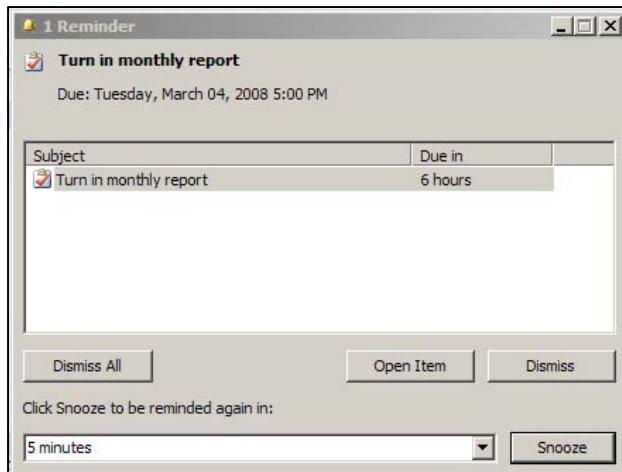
1 Reminder

Turn in monthly report

Due: Tuesday, March 04, 2008 5:00 PM

| Subject | Due in |
|---|---|
| Turn in monthly report | 6 hours |

Dismiss All

Open Item

Dismiss

Click Snooze to be reminded again in:

5 minutes

Snooze